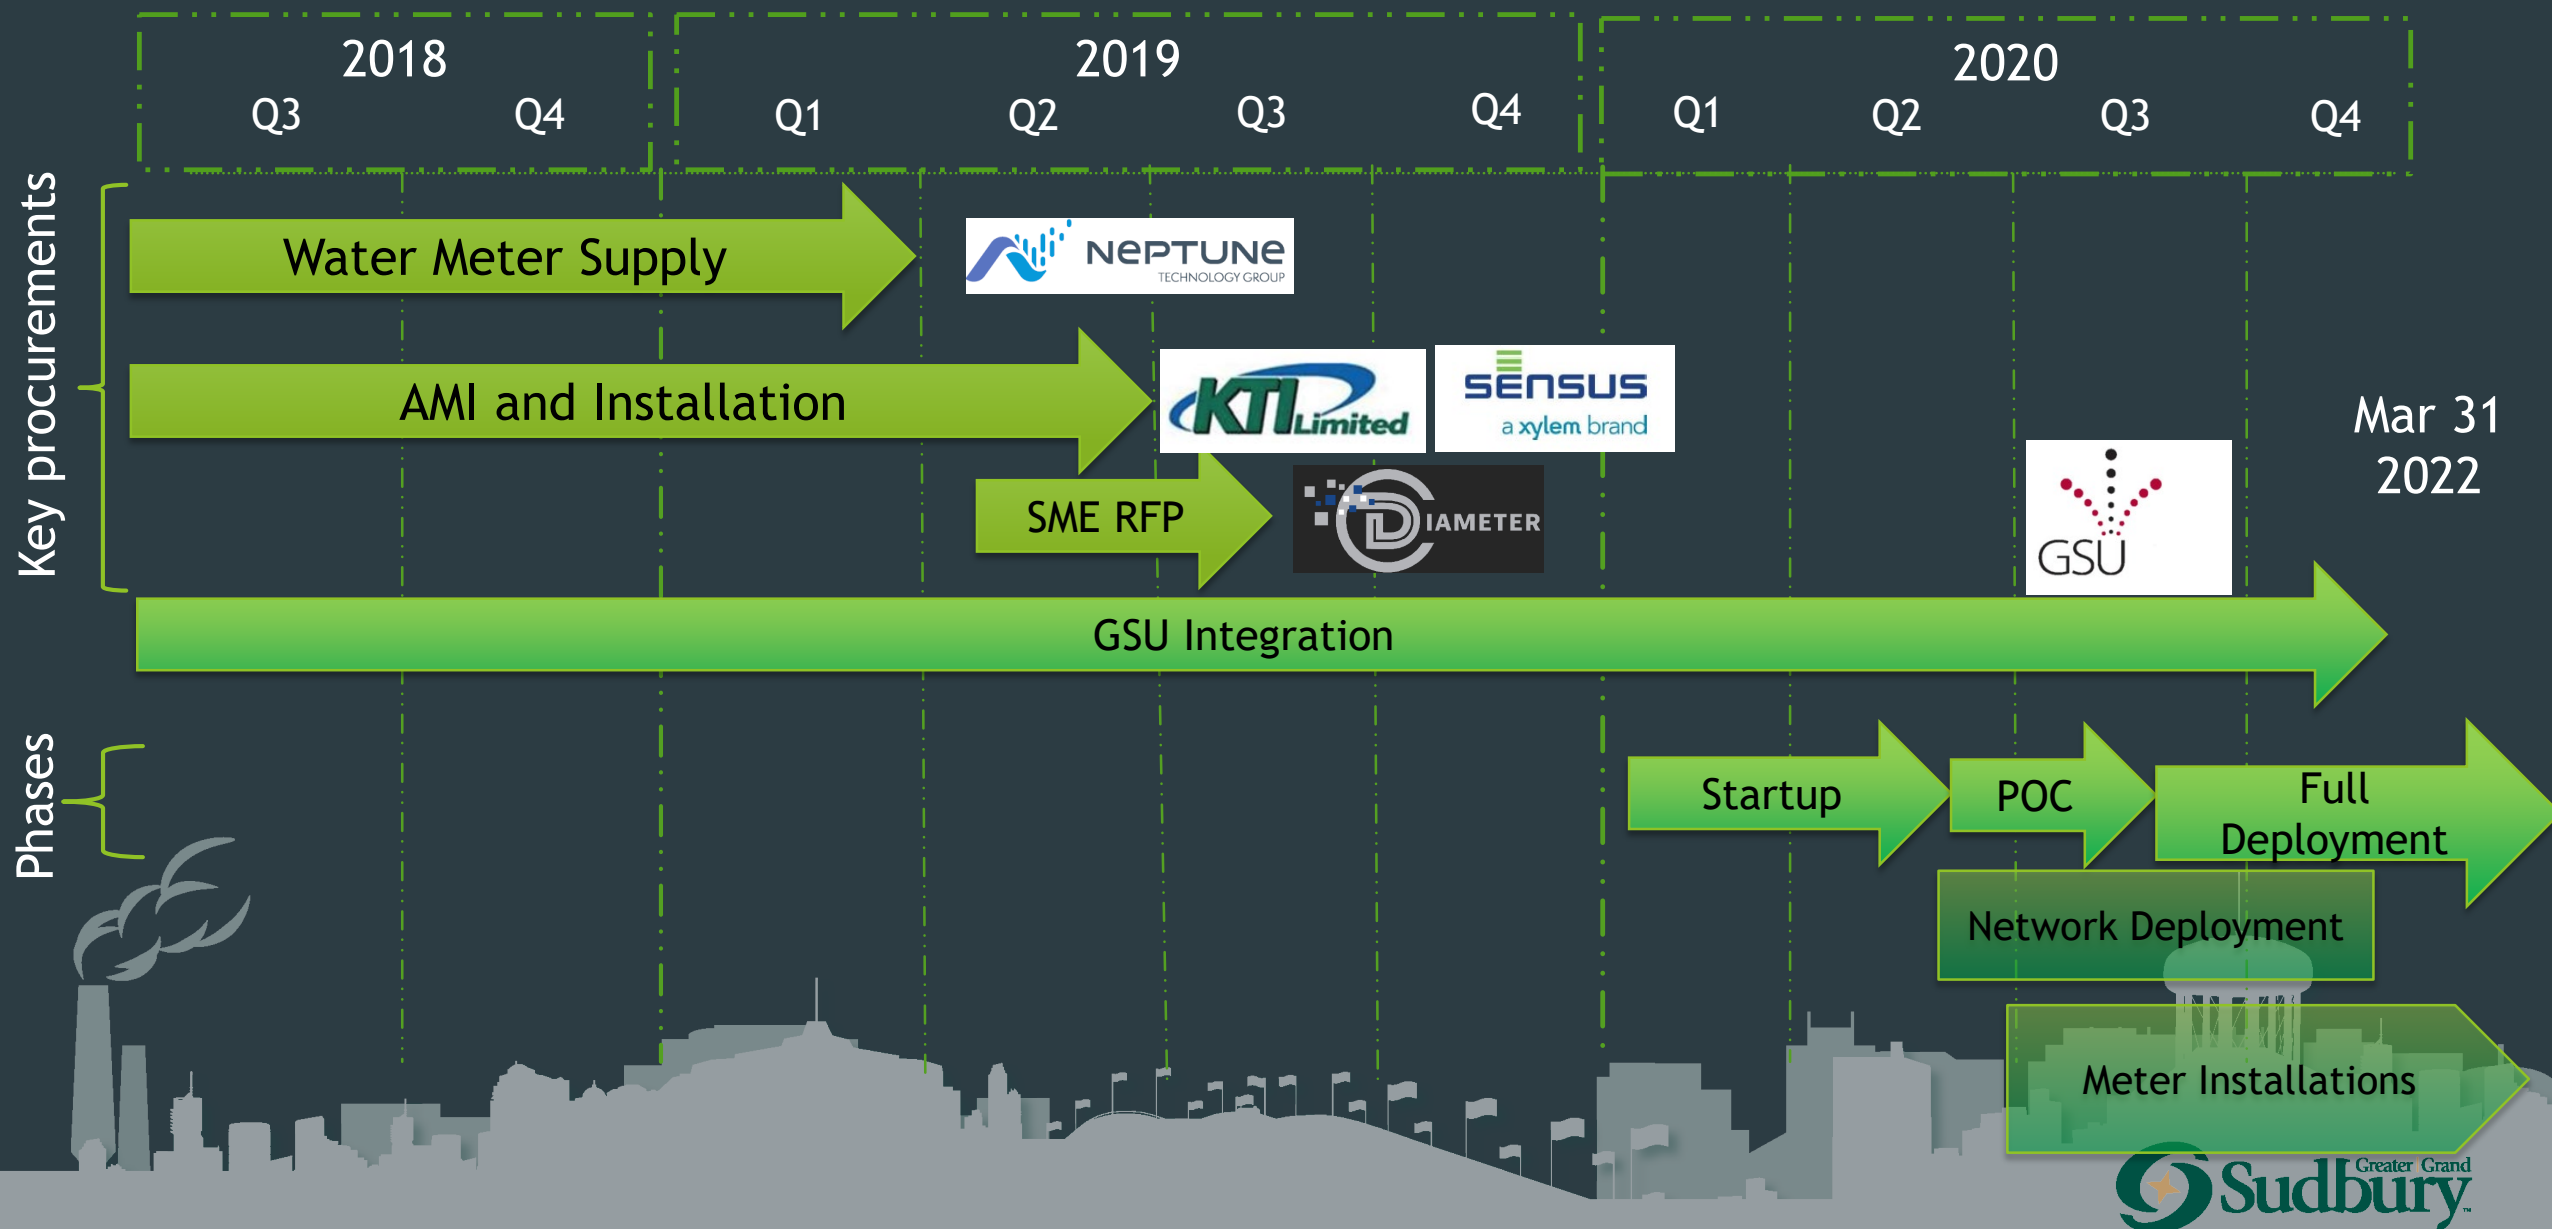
2018
Q3 Q4

2019
Q1 Q2 Q3 Q4

2020
Q1 Q2 Q3 Q4

Key procurements

Water Meter Supply

NEPTUNE TECHNOLOGY GROUP

AMI and Installation

KTI Limited

SENSUS a xylem brand

SME RFP

DIAMETER

Mar 31 2022

GSU

GSU Integration

Phases

Startup

POC

Full Deployment

Network Deployment

Meter Installations

Greater Grand Sudbury